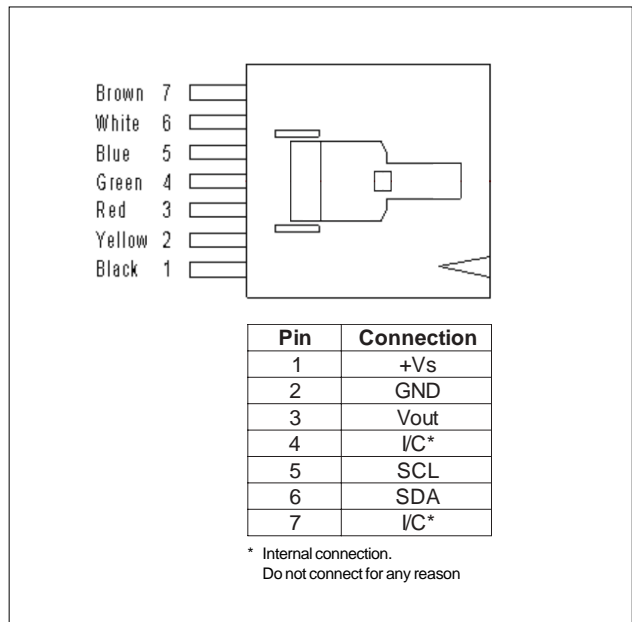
Brown 7
White 6
Blue 5
Green 4
Red 3
Yellow 2
Black 1

| Pin | Connection |
|---|---|
| 1 | +Vs |
| 2 | GND |
| 3 | Vout |
| 4 | I/C* |
| 5 | SCL |
| 6 | SDA |
| 7 | I/C* |

* Internal connection.
Do not connect for any reason